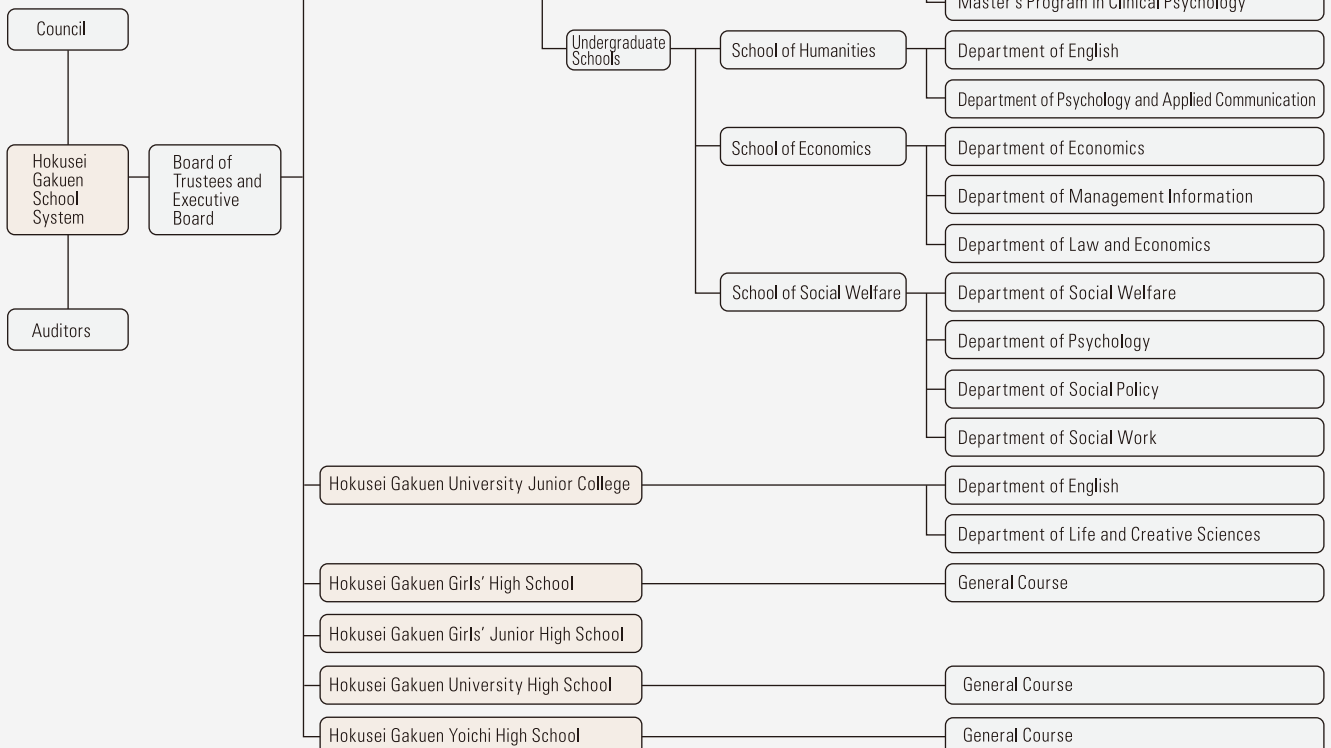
Master's Program in Clinical Psychology

Council

Hokusei Gakuen School System

Board of Trustees and Executive Board

Auditors

Undergraduate Schools

School of Humanities

Department of English

Department of Psychology and Applied Communication

School of Economics

Department of Economics

Department of Management Information

Department of Law and Economics

School of Social Welfare

Department of Social Welfare

Department of Psychology

Department of Social Policy

Department of Social Work

Hokusei Gakuen University Junior College

Department of English

Department of Life and Creative Sciences

Hokusei Gakuen Girls' High School

General Course

Hokusei Gakuen Girls' Junior High School

Hokusei Gakuen University High School

General Course

Hokusei Gakuen Yoichi High School

General Course